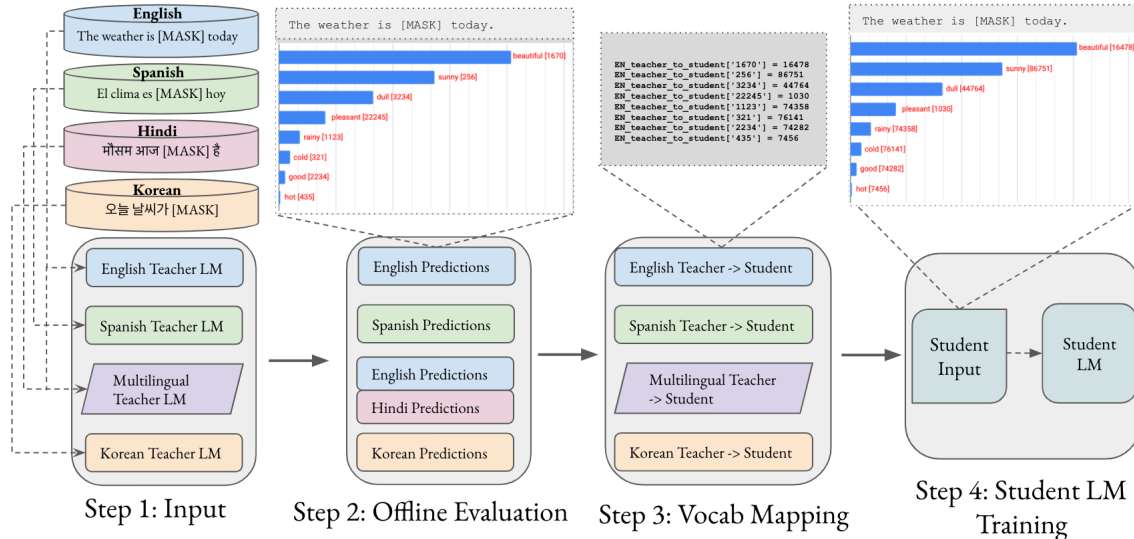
English
The weather is [MASK] today

Spanish
El clima es [MASK] hoy

Hindi
मौसम आज [MASK] है

Korean
오늘 날씨가 [MASK]

English Teacher LM

Spanish Teacher LM

Multilingual Teacher LM

Korean Teacher LM

Step 1: Input

The weather is [MASK] today.

beautiful [1670]
sunny [256]
dull [3234]
pleasant [22245]
rainy [1123]
cold [321]
good [2234]
hot [435]

English Predictions

Spanish Predictions

English Predictions

Hindi Predictions

Korean Predictions

Step 2: Offline Evaluation

EN_teacher_to_student['1670'] = 16478
EN_teacher_to_student['256'] = 86751
EN_teacher_to_student['3234'] = 44764
EN_teacher_to_student['22245'] = 1030
EN_teacher_to_student['1123'] = 74358
EN_teacher_to_student['321'] = 76141
EN_teacher_to_student['2234'] = 74282
EN_teacher_to_student['435'] = 7456

English Teacher -> Student

Spanish Teacher -> Student

Multilingual Teacher -> Student

Korean Teacher -> Student

Step 3: Vocab Mapping

The weather is [MASK] today.

beautiful [16478]
sunny [86751]
dull [44764]
pleasant [1030]
rainy [74358]
cold [76141]
good [74282]
hot [7456]

Student Input

Student LM

Step 4: Student LM Training